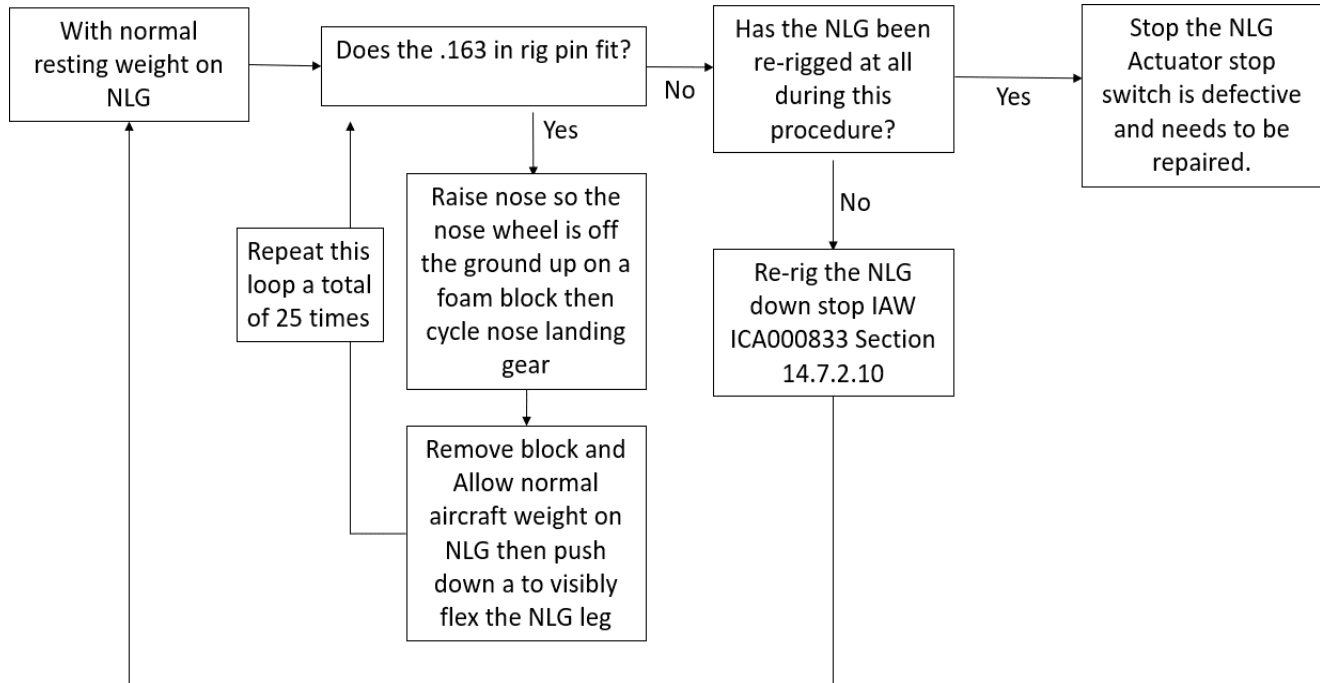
With normal resting weight on NLG

Does the .163 in rig pin fit?

No

Has the NLG been re-rigged at all during this procedure?

Yes

Stop the NLG Actuator stop switch is defective and needs to be repaired.

Yes

Raise nose so the nose wheel is off the ground up on a foam block then cycle nose landing gear

Repeat this loop a total of 25 times

Remove block and Allow normal aircraft weight on NLG then push down a to visibly flex the NLG leg

No

Re-rig the NLG down stop IAW ICA000833 Section 14.7.2.10